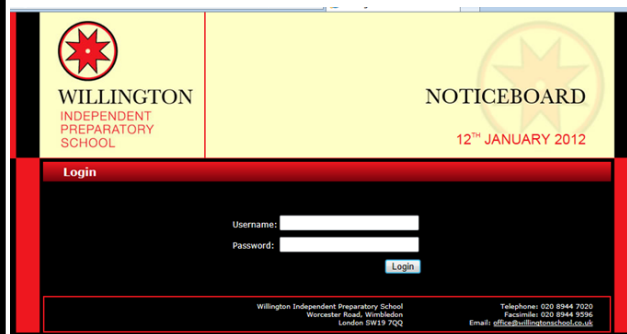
WILLINGTON
INDEPENDENT PREPARATORY SCHOOL

NOTICEBOARD

12$^{TH}$ JANUARY 2012

Login

Username:
Password:
Login

Willington Independent Preparatory School
Worcester Road, Wimbledon
London SW19 7QQ

Telephone: 020 8944 7020
Facsimile: 020 8944 9596
Email: office@willingtonschool.co.uk